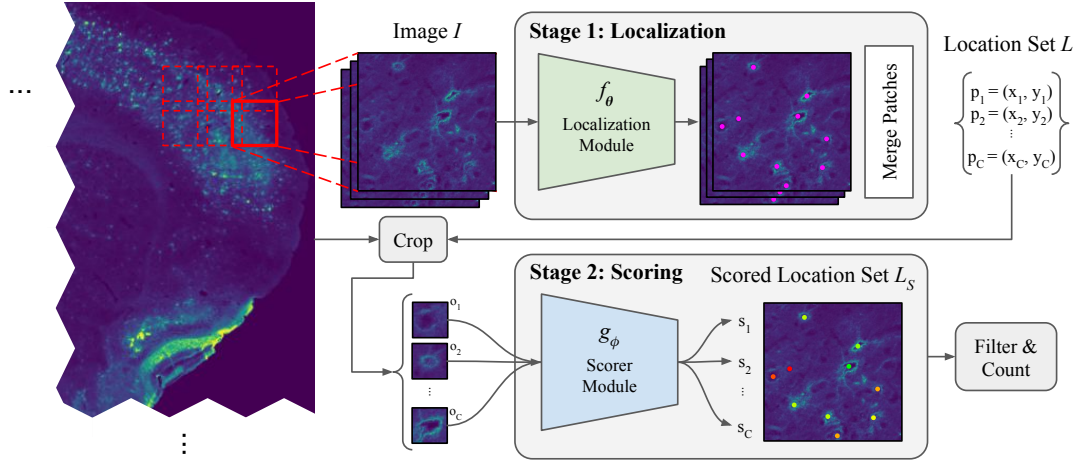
...

Image $I$

Stage 1: Localization

$f_{\theta}$

Localization Module

Merge Patches

Location Set $L$

$p_1 = (x_1, y_1)$
$p_2 = (x_2, y_2)$
$\vdots$
$p_C = (x_C, y_C)$

Crop

Stage 2: Scoring

Scored Location Set $L_S$

$o_1$
$o_2$
$\vdots$
$o_C$

$g_{\phi}$

Scorer Module

$s_1$
$s_2$
$\vdots$
$s_C$

Filter & Count

$\vdots$